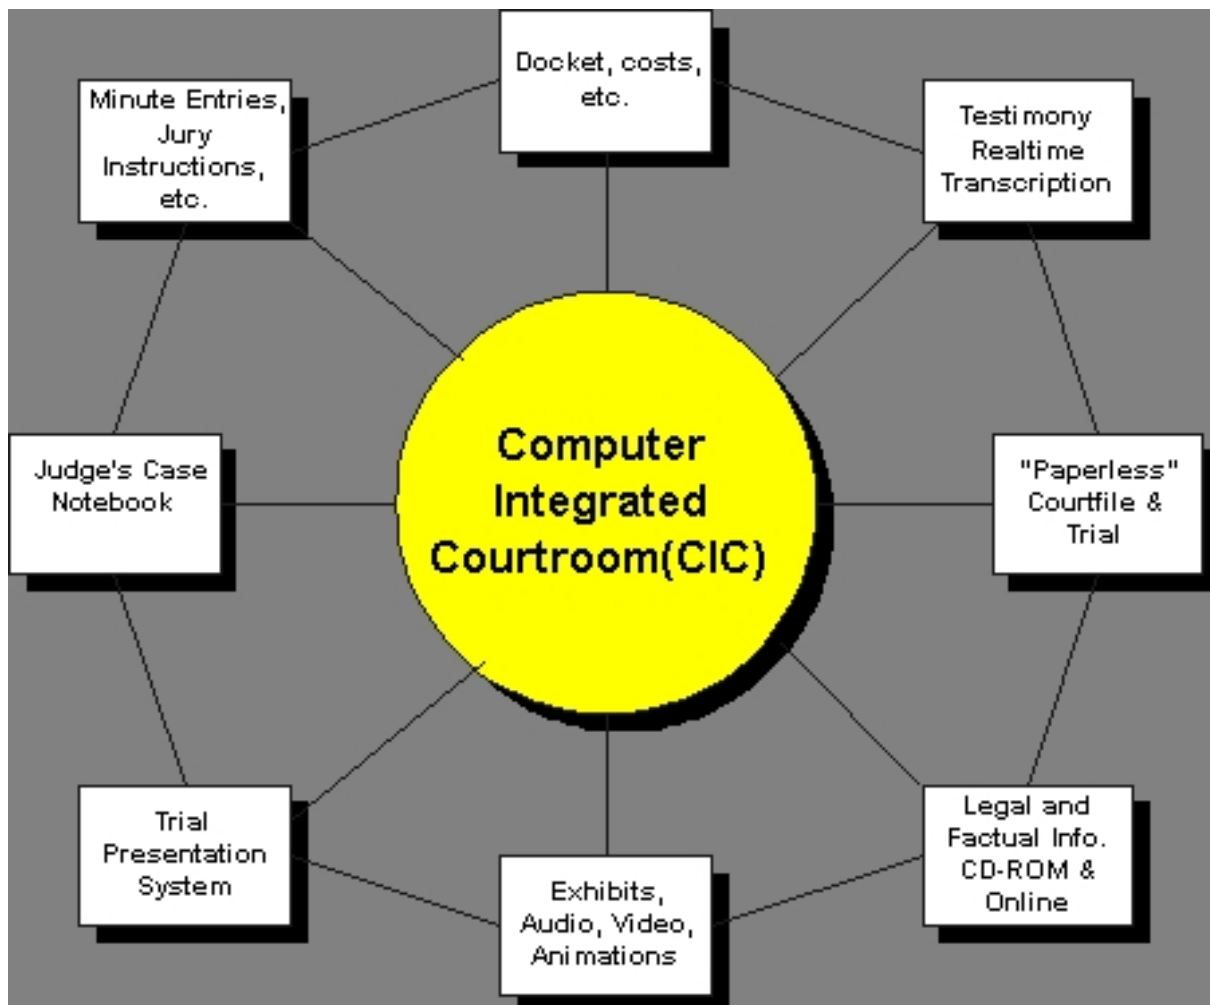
Docket, costs, etc.

Minute Entries, Jury Instructions, etc.

Testimony Realtime Transcription

Computer Integrated Courtroom(CIC)

Judge's Case Notebook

"Paperless" Courtfile & Trial

Trial Presentation System

Legal and Factual Info. CD-ROM & Online

Exhibits, Audio, Video, Animations